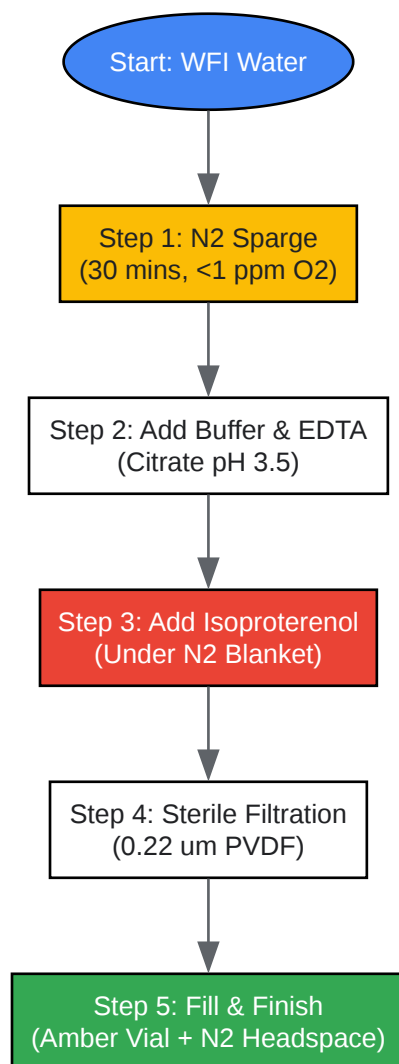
Start: WFI Water

Step 1: N2 Sparge
(30 mins, <1 ppm O2)

Step 2: Add Buffer & EDTA
(Citrate pH 3.5)

Step 3: Add Isoproterenol
(Under N2 Blanket)

Step 4: Sterile Filtration
(0.22 um PVDF)

Step 5: Fill & Finish
(Amber Vial + N2 Headspace)